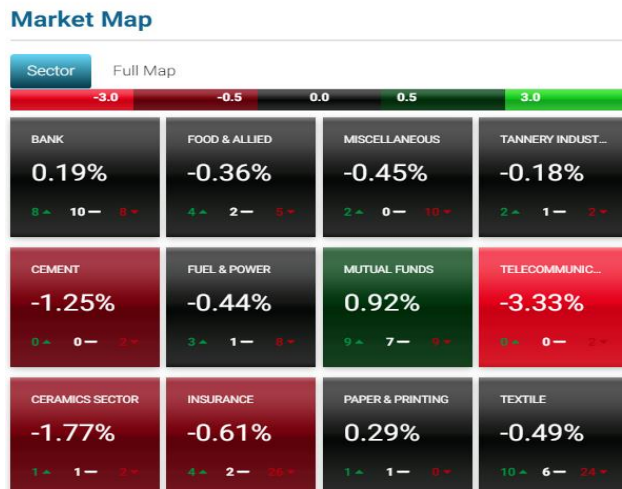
Market Map

Sector Full Map

-3.0 -0.5 0.0 0.5 3.0

BANK
0.19%
8 ▲ 10 — 8 ▼

FOOD & ALLIED
-0.36%
4 ▲ 2 — 5 ▼

MISCELLANEOUS
-0.45%
2 ▲ 0 — 10 ▼

TANNERY INDUST...
-0.18%
2 ▲ 1 — 2 ▼

CEMENT
-1.25%
0 ▲ 0 — 2 ▼

FUEL & POWER
-0.44%
3 ▲ 1 — 8 ▼

MUTUAL FUNDS
0.92%
9 ▲ 7 — 9 ▼

TELECOMMUNIC...
-3.33%
0 ▲ 0 — 2 ▼

CERAMICS SECTOR
-1.77%
1 ▲ 1 — 2 ▼

INSURANCE
-0.61%
4 ▲ 2 — 26 ▼

PAPER & PRINTING
0.29%
1 ▲ 1 — 0 ▼

TEXTILE
-0.49%
10 ▲ 6 — 24 ▼